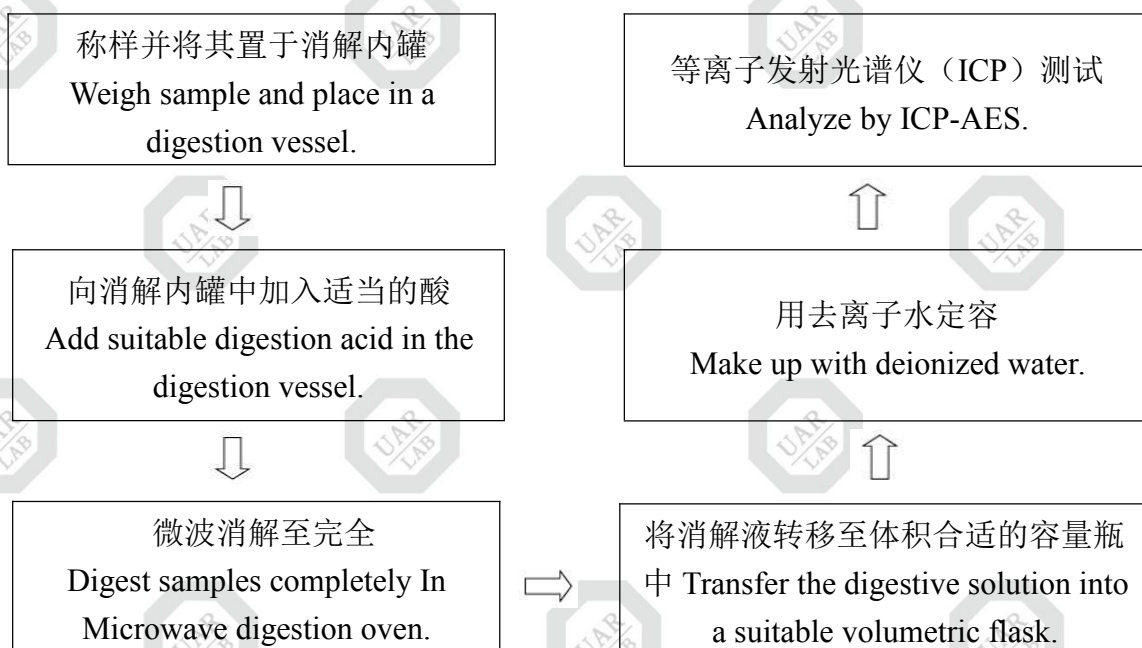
称样并将其置于消解内罐
Weigh sample and place in a digestion vessel.

向消解内罐中加入适当的酸
Add suitable digestion acid in the digestion vessel.

微波消解至完全
Digest samples completely In Microwave digestion oven.

将消解液转移至体积合适的容量瓶中 Transfer the digestive solution into a suitable volumetric flask.

用去离子水定容
Make up with deionized water.

等离子发射光谱仪（ICP）测试
Analyze by ICP-AES.